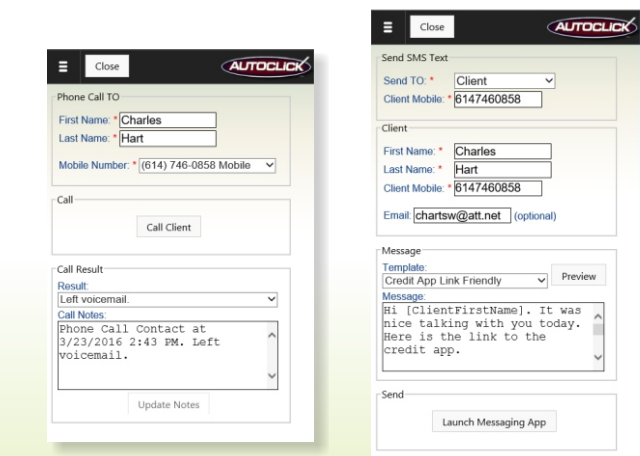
Close AUTOCLICK

Phone Call TO

First Name: * Charles

Last Name: * Hart

Mobile Number: * (614) 746-0858 Mobile

Call

Call Client

Call Result

Result:

Left voicemail.

Call Notes:

Phone Call Contact at 3/23/2016 2:43 PM. Left voicemail.

Update Notes

Close AUTOCLICK

Send SMS Text

Send TO: * Client

Client Mobile: * 6147460858

Client

First Name: * Charles

Last Name: * Hart

Client Mobile: * 6147460858

Email: chartsw@att.net (optional)

Message

Template:

Credit App Link Friendly

Preview

Message:

Hi [ClientFirstName]. It was nice talking with you today. Here is the link to the credit app.

Send

Launch Messaging App